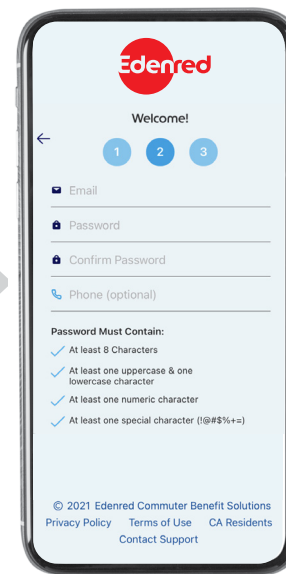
Edenred

Welcome!

1 2 3

Email

Password

Confirm Password

Phone (optional)

Password Must Contain:

At least 8 Characters

At least one uppercase & one lowercase character

At least one numeric character

At least one special character (!@#$%+=)

© 2021 Edenred Commuter Benefit Solutions

Privacy Policy Terms of Use CA Residents

Contact Support